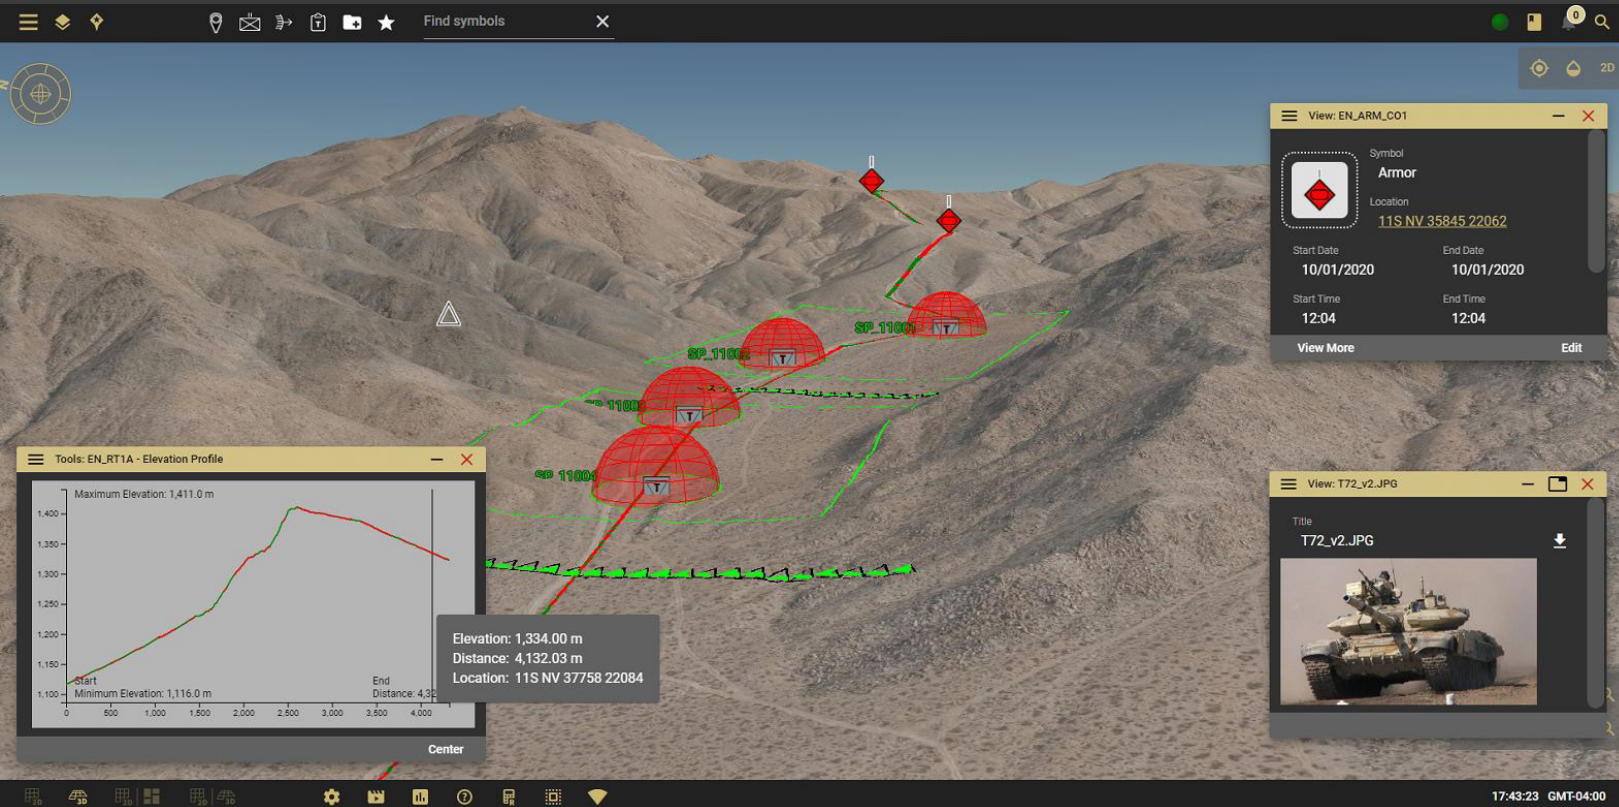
Find symbols

0

2D

View: EN_ARM_CO1

Symbol
Armor
Location
11S NV 35845 22062

Start Date
10/01/2020
End Date
10/01/2020
Start Time
12:04
End Time
12:04

View More
Edit

SP_11001
SP_11002
SP_11003
SP_11004

Tools: EN_RT1A - Elevation Profile

Maximum Elevation: 1,411.0 m

1,400
1,350
1,300
1,250
1,200
1,150
1,100

Start
Minimum Elevation: 1,116.0 m
End
Distance: 4,3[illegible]

0 500 1,000 1,500 2,000 2,500 3,000 3,500 4,000

Center

Elevation: 1,334.00 m
Distance: 4,132.03 m
Location: 11S NV 37758 22084

View: T72_v2.JPG

Title
T72_v2.JPG

17:43:23 GMT-04:00